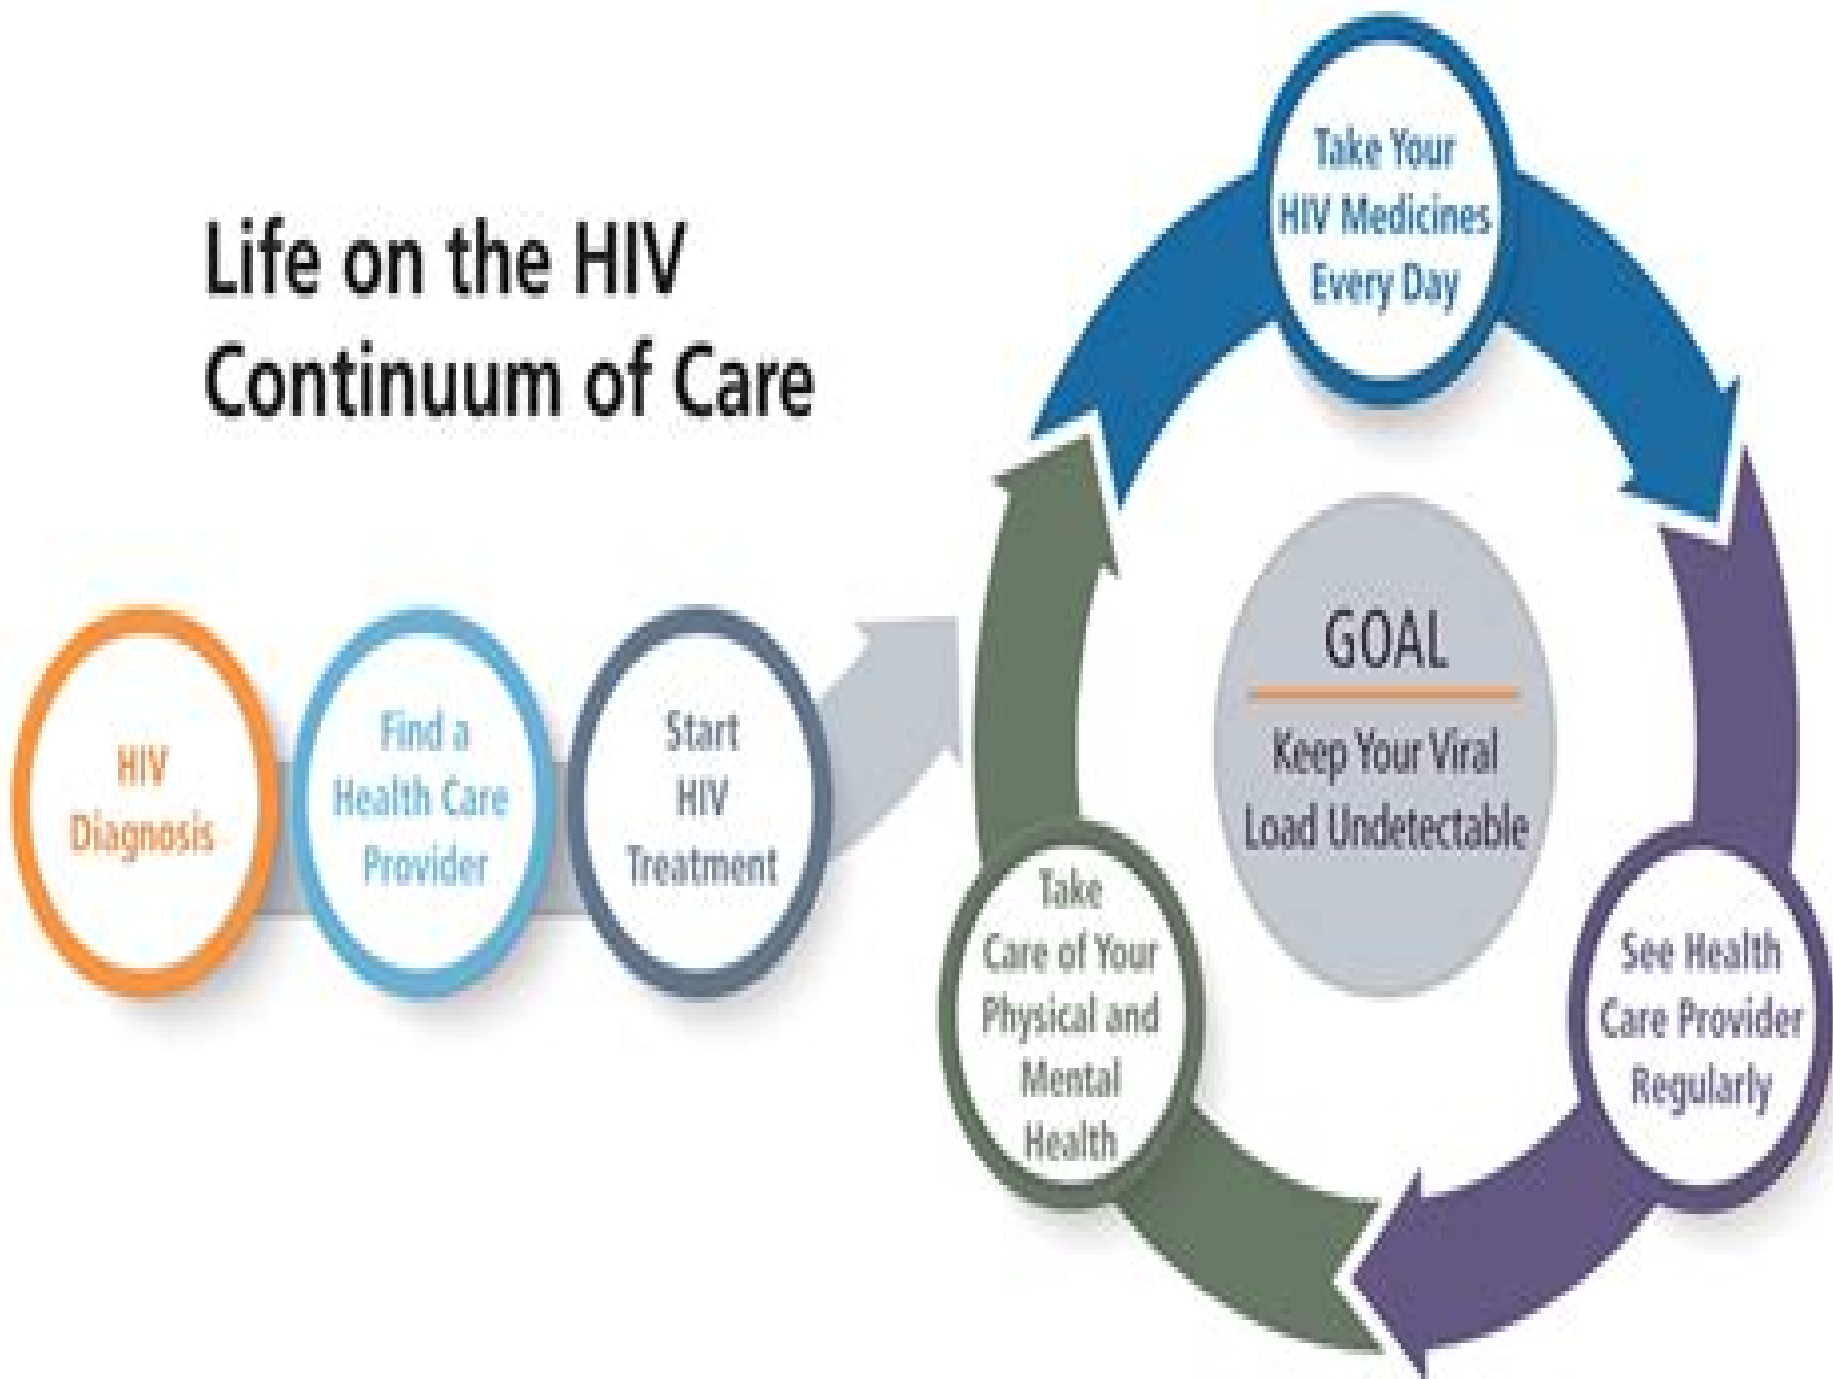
Life on the HIV Continuum of Care

HIV Diagnosis

Find a Health Care Provider

Start HIV Treatment

Take Your HIV Medicines Every Day

GOAL

Keep Your Viral Load Undetectable

See Health Care Provider Regularly

Take Care of Your Physical and Mental Health